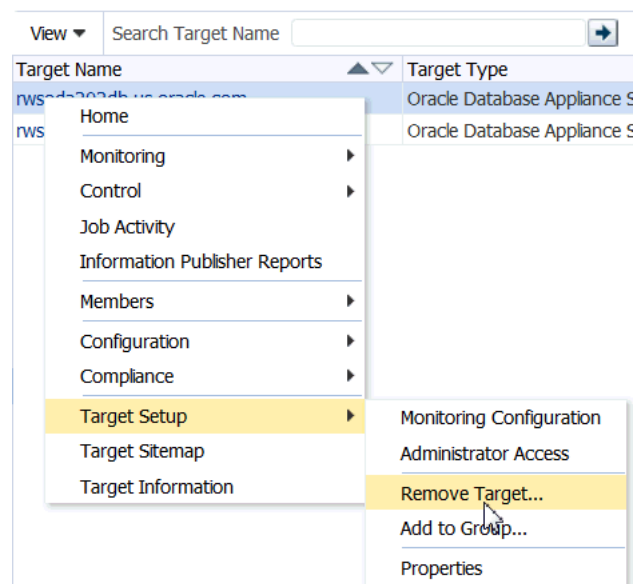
View ▾ Search Target Name

| Target Name | Target Type |
|---|---|
| rws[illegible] | Oracle Database Appliance S |
| rws | Oracle Database Appliance S |

Home
Monitoring
Control
Job Activity
Information Publisher Reports
Members
Configuration
Compliance
Target Setup
Target Sitemap
Target Information

Monitoring Configuration
Administrator Access
Remove Target...
Add to Group...
Properties